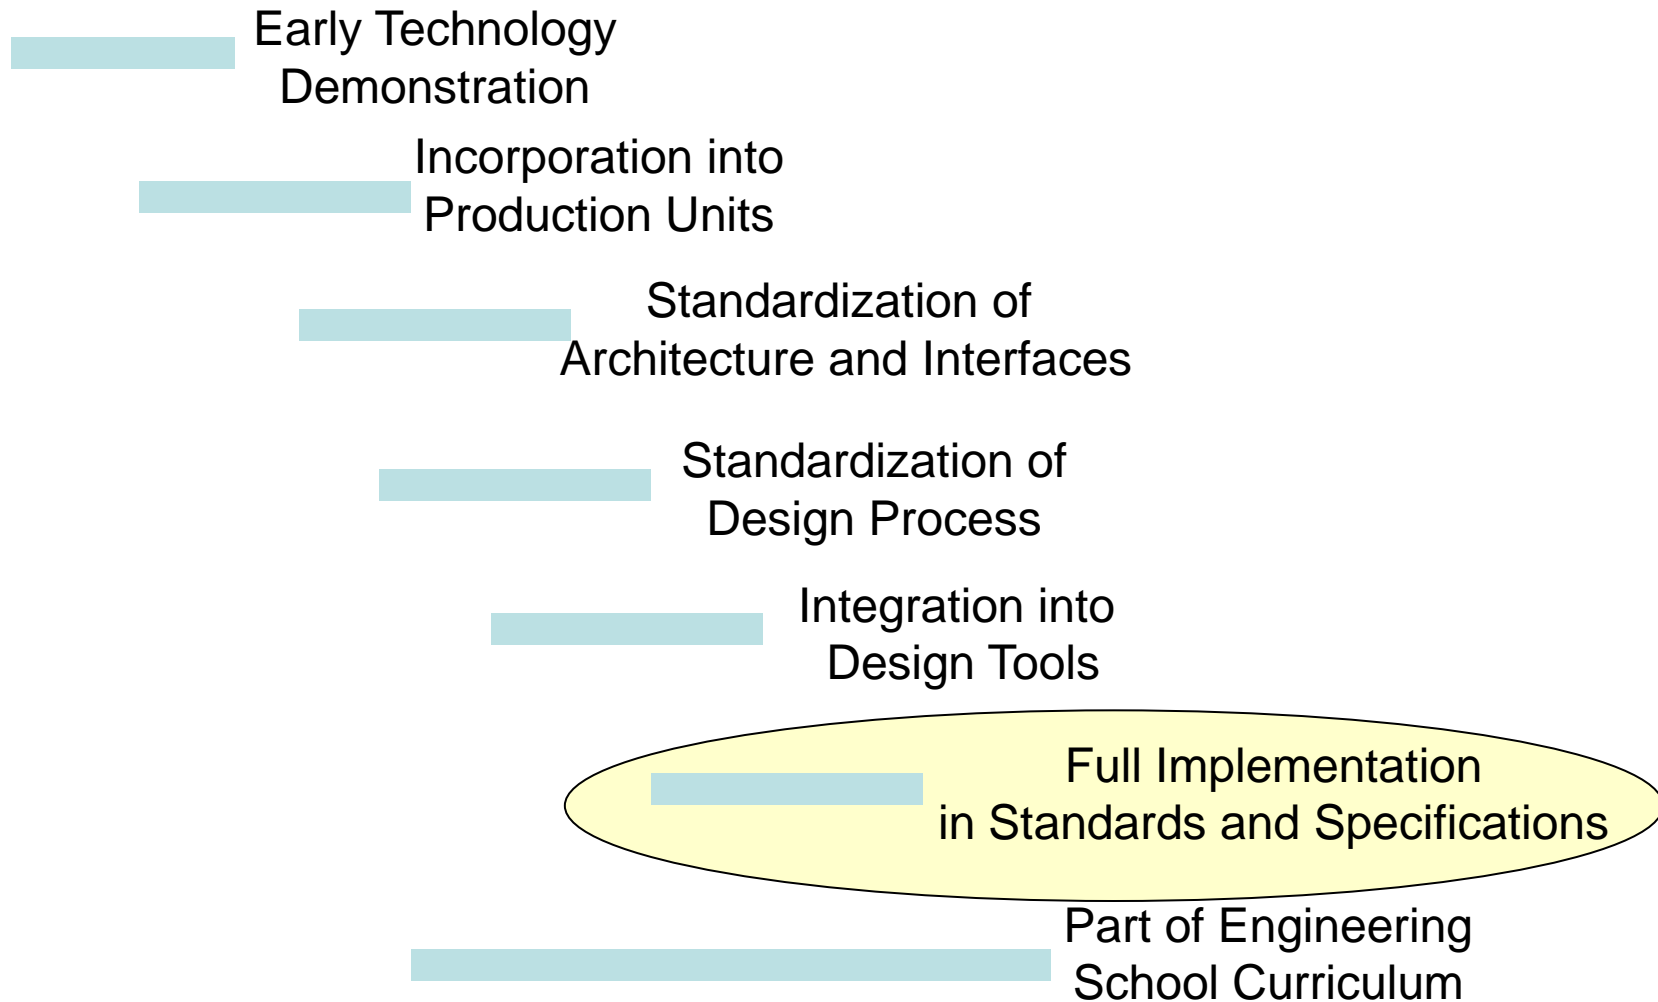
Early Technology Demonstration

Incorporation into Production Units

Standardization of Architecture and Interfaces

Standardization of Design Process

Integration into Design Tools

Full Implementation in Standards and Specifications

Part of Engineering School Curriculum